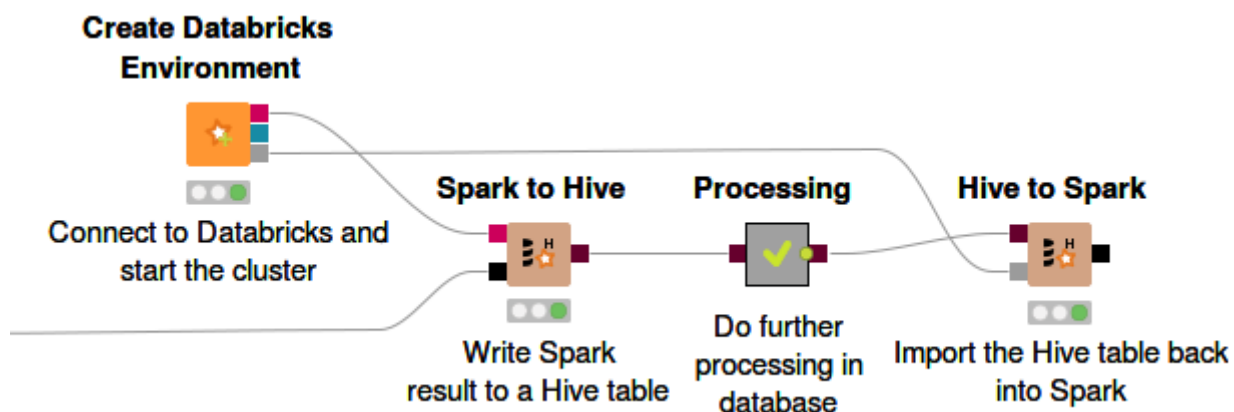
Create Databricks Environment

Connect to Databricks and start the cluster

Spark to Hive

Write Spark result to a Hive table

Processing

Do further processing in database

Hive to Spark

Import the Hive table back into Spark